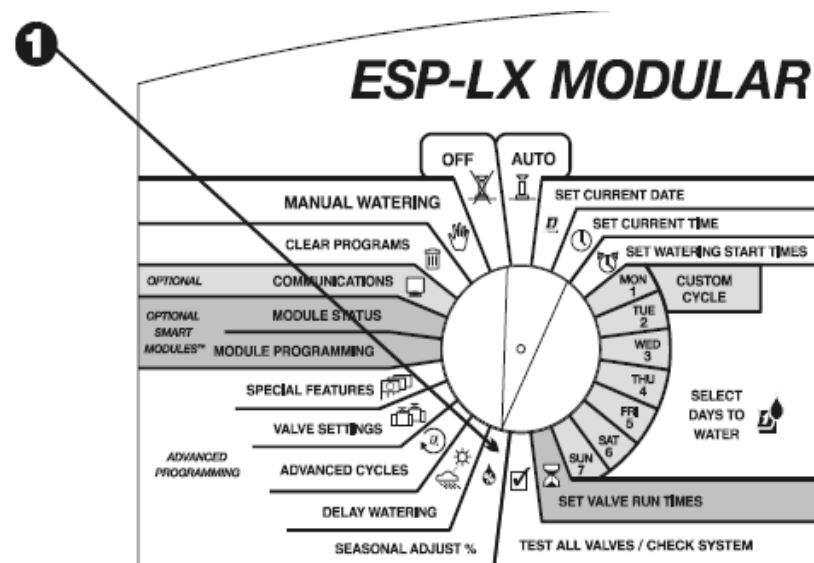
1

ESP-LX MODULAR

OFF

AUTO

MANUAL WATERING

SET CURRENT DATE

SET CURRENT TIME

CLEAR PROGRAMS

SET WATERING START TIMES

OPTIONAL

COMMUNICATIONS

MON 1

CUSTOM CYCLE

OPTIONAL SMART MODULES™

MODULE STATUS

TUE 2

MODULE PROGRAMMING

WED 3

THU 4

SPECIAL FEATURES

SELECT DAYS TO WATER

FRI 5

VALVE SETTINGS

SAT 6

ADVANCED PROGRAMMING

ADVANCED CYCLES

SUN 7

DELAY WATERING

SET VALVE RUN TIMES

SEASONAL ADJUST %

TEST ALL VALVES / CHECK SYSTEM